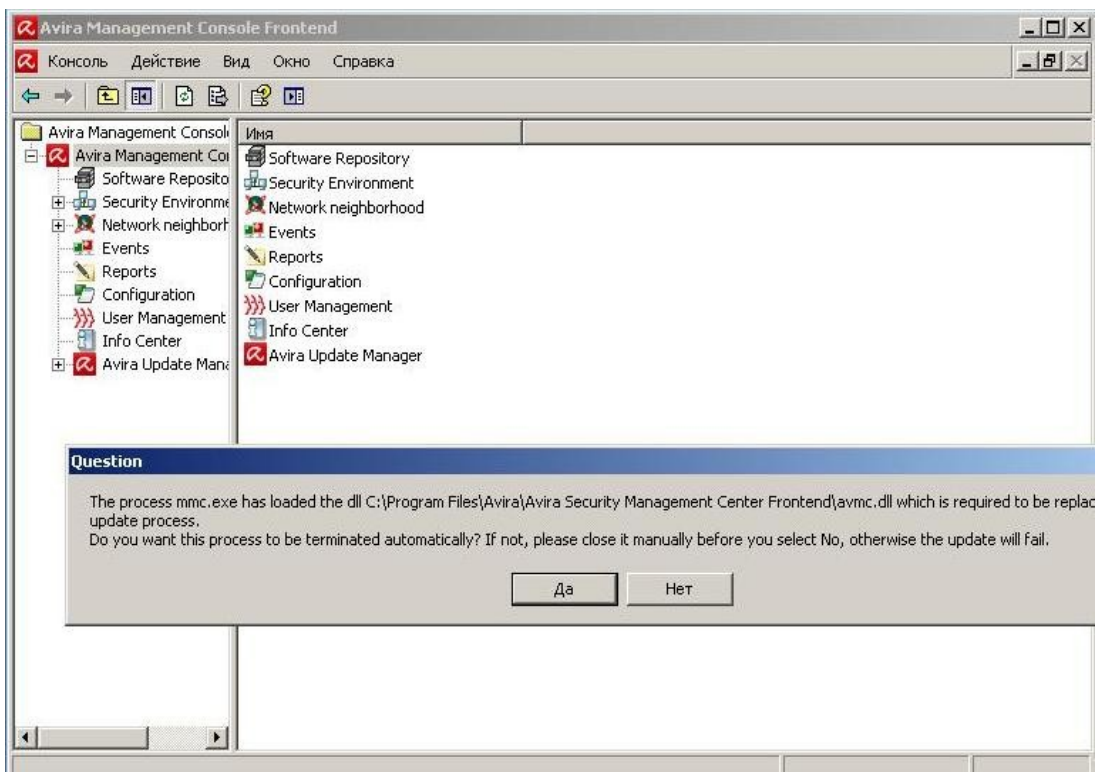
Avira Management Console Frontend

Консоль Действие Вид Окно Справка

Avira Management Consol
Avira Management Co
Software Reposito
Security Environme
Network neighborh
Events
Reports
Configuration
User Management
Info Center
Avira Update Mana

Имя
Software Repository
Security Environment
Network neighborhood
Events
Reports
Configuration
User Management
Info Center
Avira Update Manager

Question

The process mmc.exe has loaded the dll C:\Program Files\Avira\Avira Security Management Center Frontend\avmc.dll which is required to be replac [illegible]
update process.
Do you want this process to be terminated automatically? If not, please close it manually before you select No, otherwise the update will fail.

Да Нет